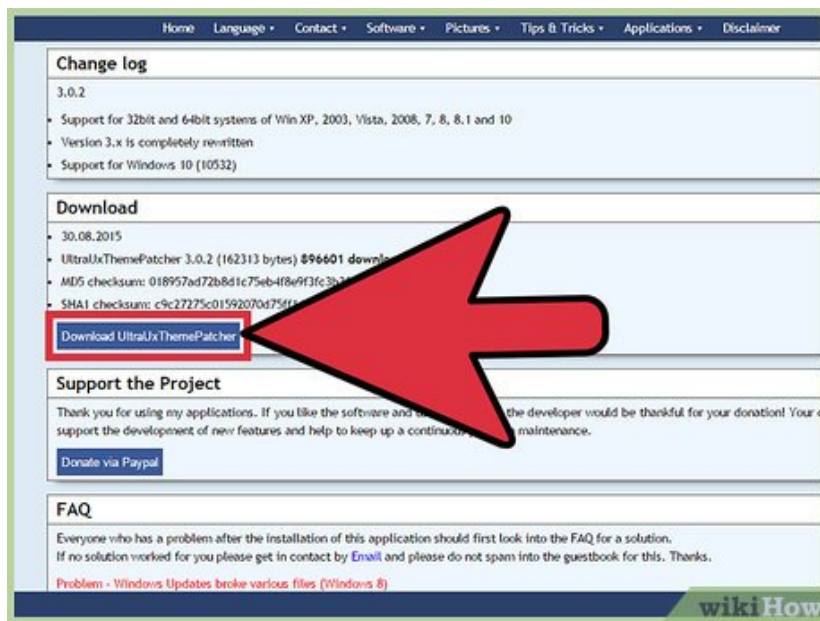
Home Language ▾ Contact ▾ Software ▾ Pictures ▾ Tips & Tricks ▾ Applications ▾ Disclaimer

Change log

3.0.2

- Support for 32bit and 64bit systems of Win XP, 2003, Vista, 2008, 7, 8, 8.1 and 10
- Version 3.x is completely rewritten
- Support for Windows 10 (10532)

Download

- 30.08.2015
- UltraUxThemePatcher 3.0.2 (162313 bytes) 896601 downlo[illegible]
- MD5 checksum: 018957ad72b8d1c75eb4f8e9f3fc3b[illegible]
- SHA1 checksum: c9c27275c01592070d75f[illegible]

Download UltraUxThemePatcher

Support the Project

Thank you for using my applications. If you like the software and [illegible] the developer would be thankful for your donation! Your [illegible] support the development of new features and help to keep up a continuo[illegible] maintenance.

Donate via Paypal

FAQ

Everyone who has a problem after the installation of this application should first look into the FAQ for a solution.
If no solution worked for you please get in contact by Email and please do not spam into the guestbook for this. Thanks.

Problem - Windows Updates broke various files (Windows 8)

wikiHow